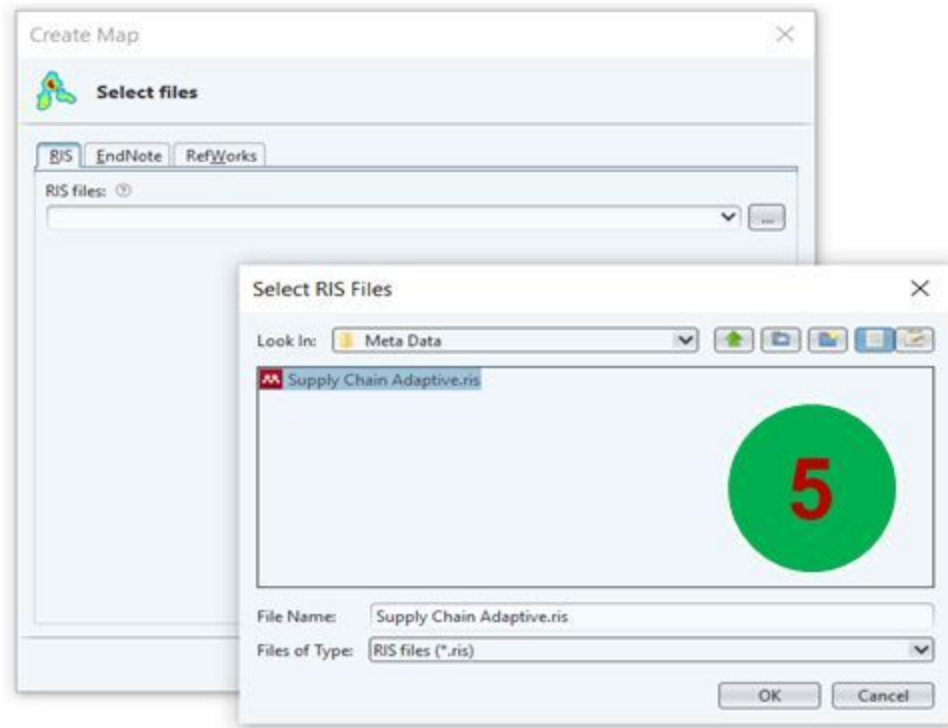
Create Map

Select files

RIS EndNote RefWorks

RIS files: ⓘ

...

Select RIS Files

Look In: Meta Data

Supply Chain Adaptive.ris

5

File Name: Supply Chain Adaptive.ris

Files of Type: RIS files (*.ris)

OK Cancel